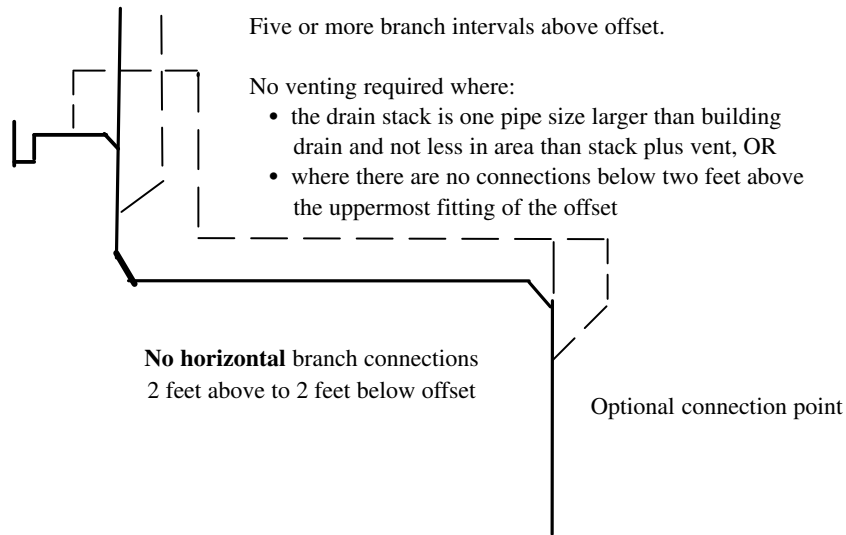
Five or more branch intervals above offset.

No venting required where:

• the drain stack is one pipe size larger than building drain and not less in area than stack plus vent, OR
• where there are no connections below two feet above the uppermost fitting of the offset

**No horizontal** branch connections
2 feet above to 2 feet below offset

Optional connection point